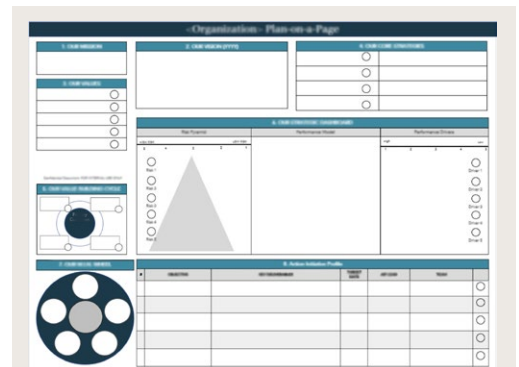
<Organization> Plan-on-a-Page

1. OUR MISSION

2. OUR VISION (FYYY)

3. OUR CORE STRATEGIES

3. OUR VALUES

4. OUR STRATEGIC DASHBOARD

Risk Pyramid

Performance Model

Performance Drivers

Risk 1

Risk 2

Risk 3

Risk 4

Risk 5

Driver 1

Driver 2

Driver 3

Driver 4

Driver 5

5. OUR VALUE BUILDING CYCLE

7. OUR BUS. MODEL

8. Action Initiative Profile

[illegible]

OBJECTIVE

KEY DELIVERABLES

TARGET DATE

KEY LEAD

TEAM